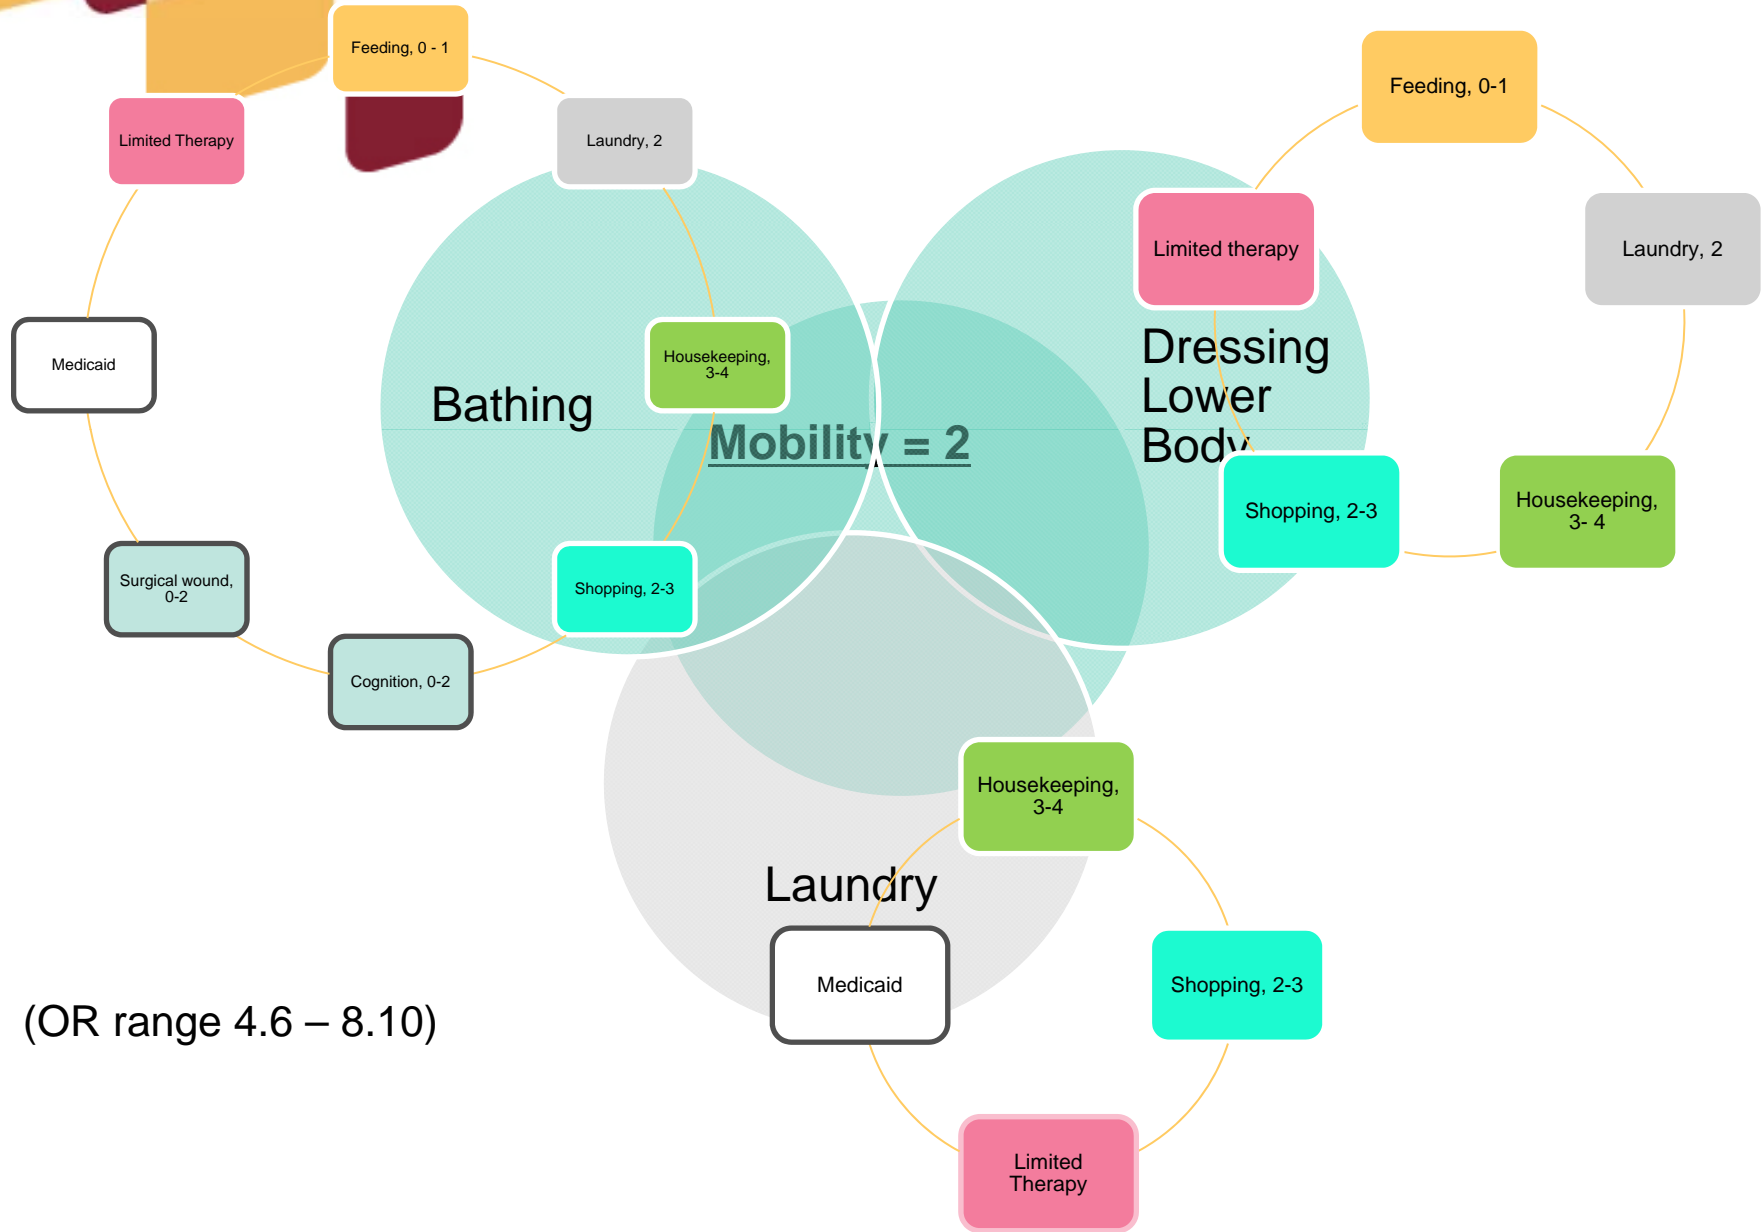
Feeding, 0 - 1

Limited Therapy

Laundry, 2

Medicaid

Housekeeping, 3-4

Bathing

Mobility = 2

Surgical wound, 0-2

Shopping, 2-3

Cognition, 0-2

Feeding, 0-1

Limited therapy

Laundry, 2

Dressing Lower Body

Shopping, 2-3

Housekeeping, 3- 4

Housekeeping, 3-4

Laundry

Medicaid

Shopping, 2-3

Limited Therapy

(OR range 4.6 – 8.10)